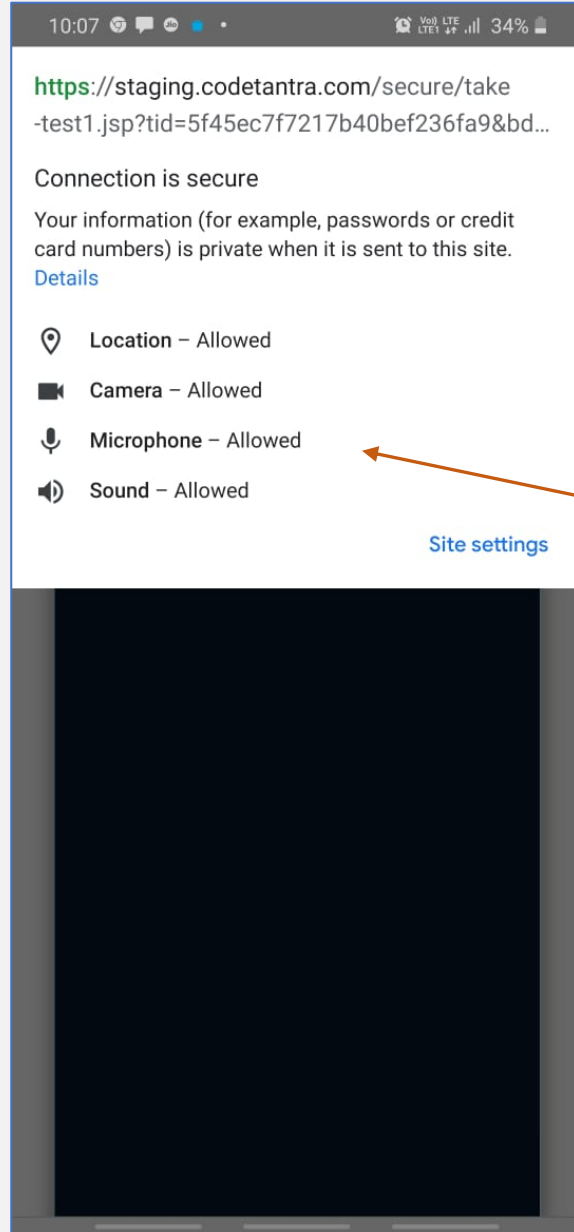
10:07 Vo) LTE LTE1 34%

https://staging.codetantra.com/secure/take-test1.jsp?tid=5f45ec7f7217b40bef236fa9&bd...

Connection is secure

Your information (for example, passwords or credit card numbers) is private when it is sent to this site.
Details

Location – Allowed

Camera – Allowed

Microphone – Allowed

Sound – Allowed

Site settings